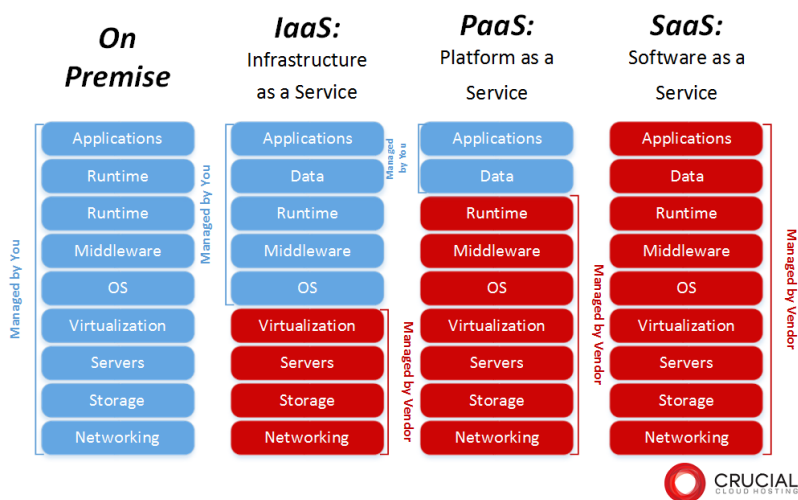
On Premise

Applications
Runtime
Runtime
Middleware
OS
Virtualization
Servers
Storage
Networking

Managed by You

IaaS:
Infrastructure as a Service

Applications
Data
Runtime
Middleware
OS
Virtualization
Servers
Storage
Networking

Managed by You
Managed by Vendor

PaaS:
Platform as a Service

Applications
Data
Runtime
Middleware
OS
Virtualization
Servers
Storage
Networking

Managed by You
Managed by Vendor

SaaS:
Software as a Service

Applications
Data
Runtime
Middleware
OS
Virtualization
Servers
Storage
Networking

Managed by Vendor

CRUCIAL
CLOUD HOSTING